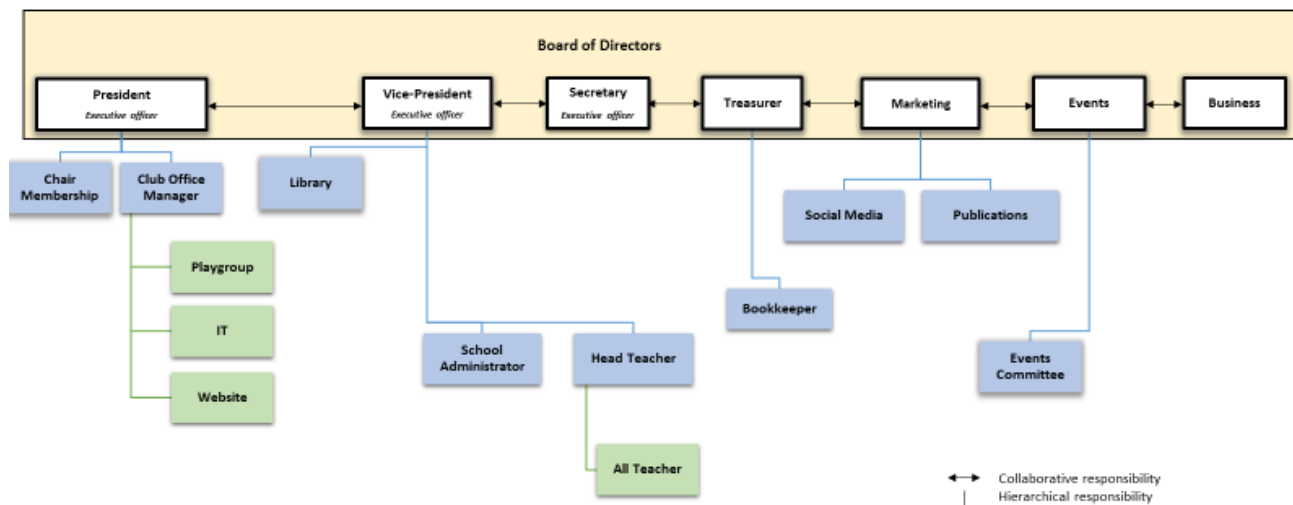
Board of Directors

President
Executive officer

Vice-President
Executive officer

Secretary
Executive officer

Treasurer

Marketing

Events

Business

Chair Membership

Club Office Manager

Library

Social Media

Publications

Playgroup

IT

Website

Bookkeeper

School Administrator

Head Teacher

Events Committee

All Teacher

Collaborative responsibility
Hierarchical responsibility